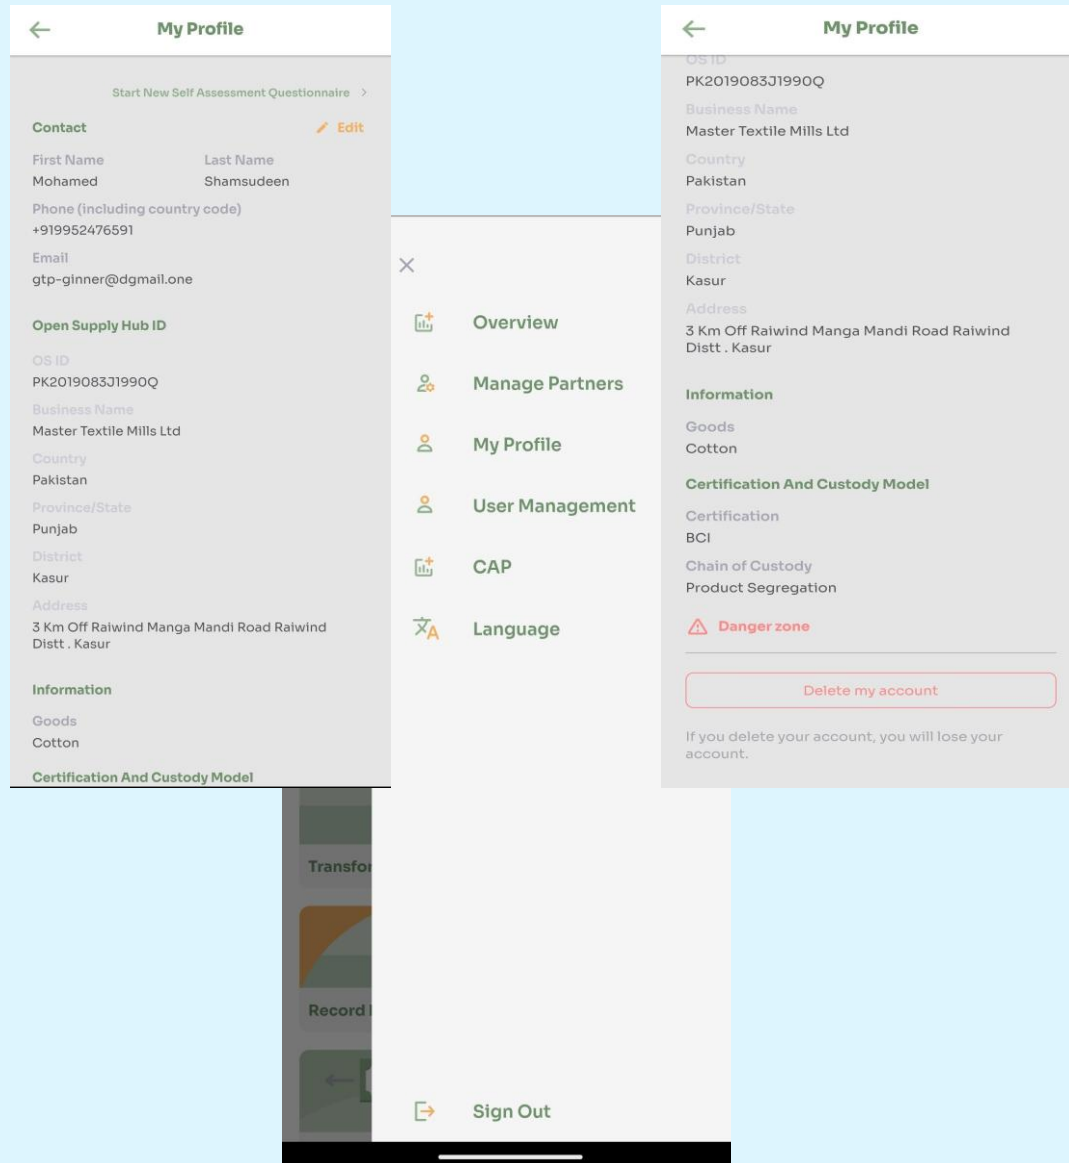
My Profile

Start New Self Assessment Questionnaire >

Contact
Edit

First Name
Mohamed

Last Name
Shamsudeen

Phone (including country code)
+919952476591

Email
gtp-ginner@dgmail.one

Open Supply Hub ID

OS ID
PK2019083J1990Q

Business Name
Master Textile Mills Ltd

Country
Pakistan

Province/State
Punjab

District
Kasur

Address
3 Km Off Raiwind Manga Mandi Road Raiwind Distt . Kasur

Information

Goods
Cotton

Certification And Custody Model

Overview

Manage Partners

My Profile

User Management

CAP

Language

Transfor

Record

Sign Out

My Profile

OS ID
PK2019083J1990Q

Business Name
Master Textile Mills Ltd

Country
Pakistan

Province/State
Punjab

District
Kasur

Address
3 Km Off Raiwind Manga Mandi Road Raiwind Distt . Kasur

Information

Goods
Cotton

Certification And Custody Model

Certification
BCI

Chain of Custody
Product Segregation

Danger zone

Delete my account

If you delete your account, you will lose your account.